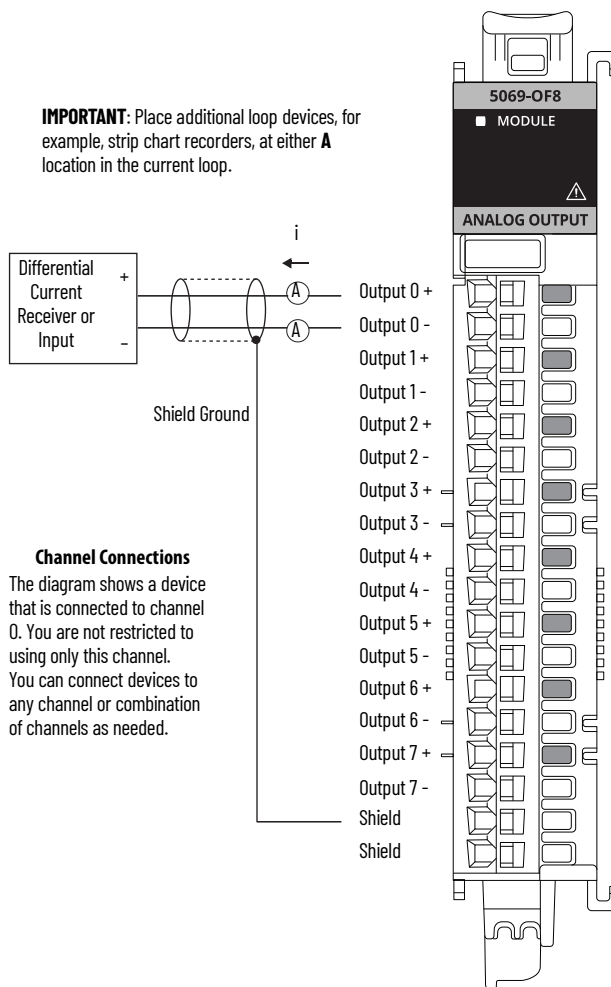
**IMPORTANT**: Place additional loop devices, for example, strip chart recorders, at either **A** location in the current loop.

5069-OF8
MODULE
ANALOG OUTPUT

i

Differential Current Receiver or Input
+
–

A
A

Shield Ground

Output 0 +
Output 0 -
Output 1 +
Output 1 -
Output 2 +
Output 2 -
Output 3 +
Output 3 -
Output 4 +
Output 4 -
Output 5 +
Output 5 -
Output 6 +
Output 6 -
Output 7 +
Output 7 -
Shield
Shield

**Channel Connections**
The diagram shows a device that is connected to channel 0. You are not restricted to using only this channel. You can connect devices to any channel or combination of channels as needed.